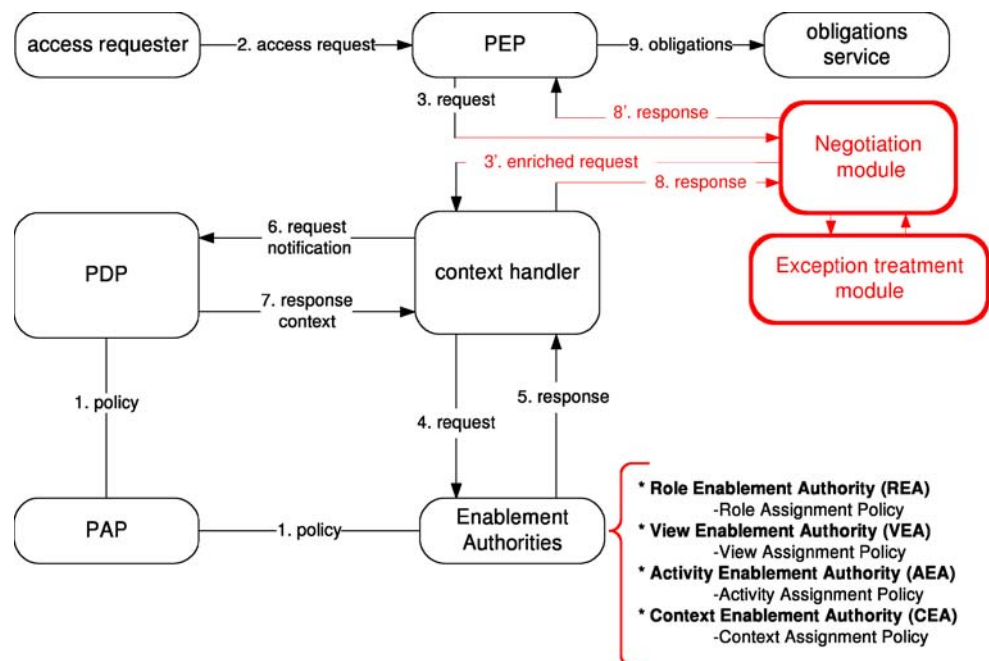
access requester

2. access request

PEP

9. obligations

obligations service

3. request

8'. response

Negotiation module

3'. enriched request

8. response

Exception treatment module

PDP

6. request notification

context handler

7. response context

1. policy

5. response

4. request

PAP

1. policy

Enablement Authorities

* **Role Enablement Authority (REA)**
-Role Assignment Policy
* **View Enablement Authority (VEA)**
-View Assignment Policy
* **Activity Enablement Authority (AEA)**
-Activity Assignment Policy
* **Context Enablement Authority (CEA)**
-Context Assignment Policy